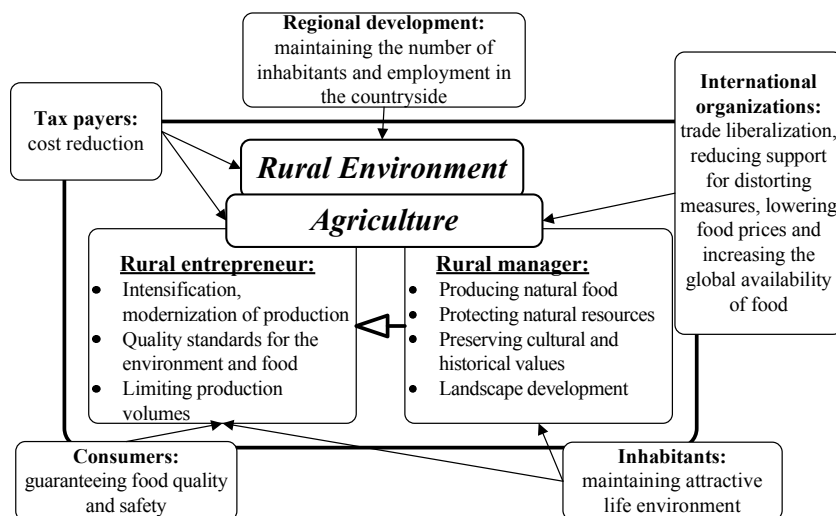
**Regional development:** maintaining the number of inhabitants and employment in the countryside

**Tax payers:** cost reduction

**International organizations:** trade liberalization, reducing support for distorting measures, lowering food prices and increasing the global availability of food

***Rural Environment***

***Agriculture***

**Rural entrepreneur:**
- Intensification, modernization of production
- Quality standards for the environment and food
- Limiting production volumes

**Rural manager:**
- Producing natural food
- Protecting natural resources
- Preserving cultural and historical values
- Landscape development

**Consumers:** guaranteeing food quality and safety

**Inhabitants:** maintaining attractive life environment